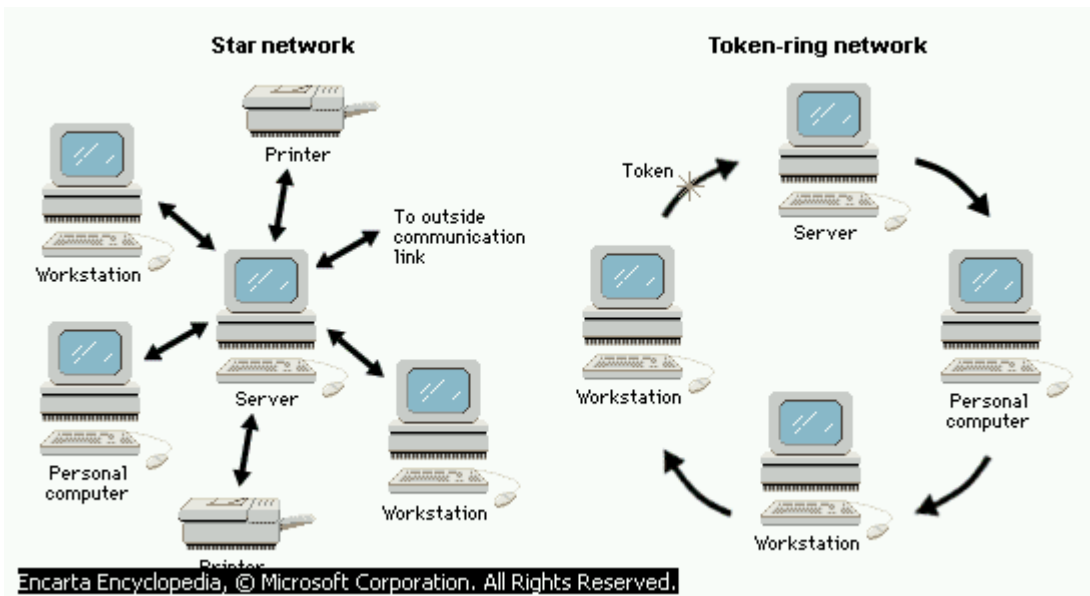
Star network

Printer

To outside communication link

Workstation

Server

Personal computer

Workstation

Printer

Token-ring network

Token

Server

Workstation

Personal computer

Workstation

Encarta Encyclopedia, © Microsoft Corporation. All Rights Reserved.